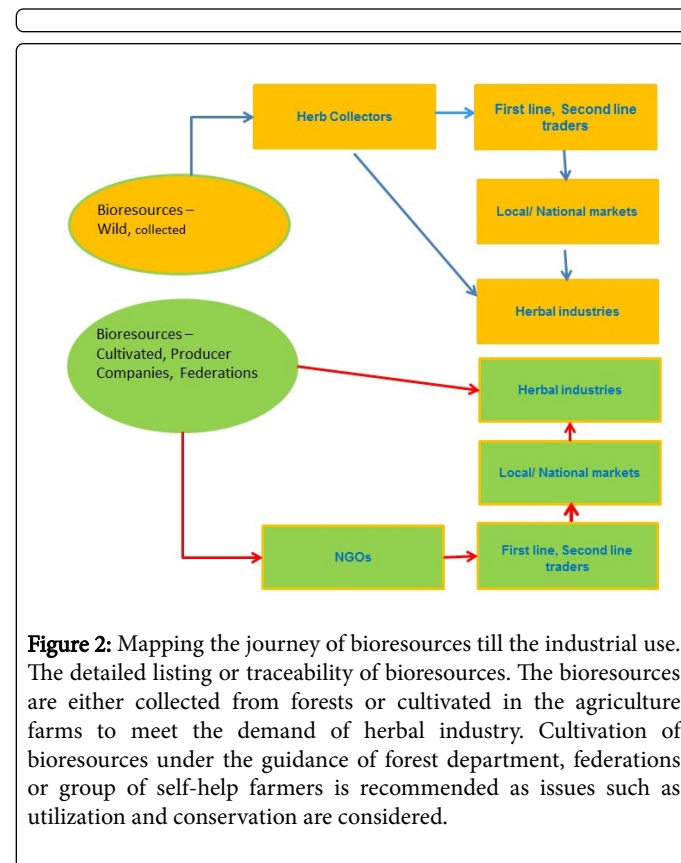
Herb Collectors

First line, Second line traders

Bioresources – Wild, collected

Local/ National markets

Herbal industries

Bioresources – Cultivated, Producer Companies, Federations

Herbal industries

Local/ National markets

NGOs

First line, Second line traders

Figure 2: Mapping the journey of bioresources till the industrial use. The detailed listing or traceability of bioresources. The bioresources are either collected from forests or cultivated in the agriculture farms to meet the demand of herbal industry. Cultivation of bioresources under the guidance of forest department, federations or group of self-help farmers is recommended as issues such as utilization and conservation are considered.